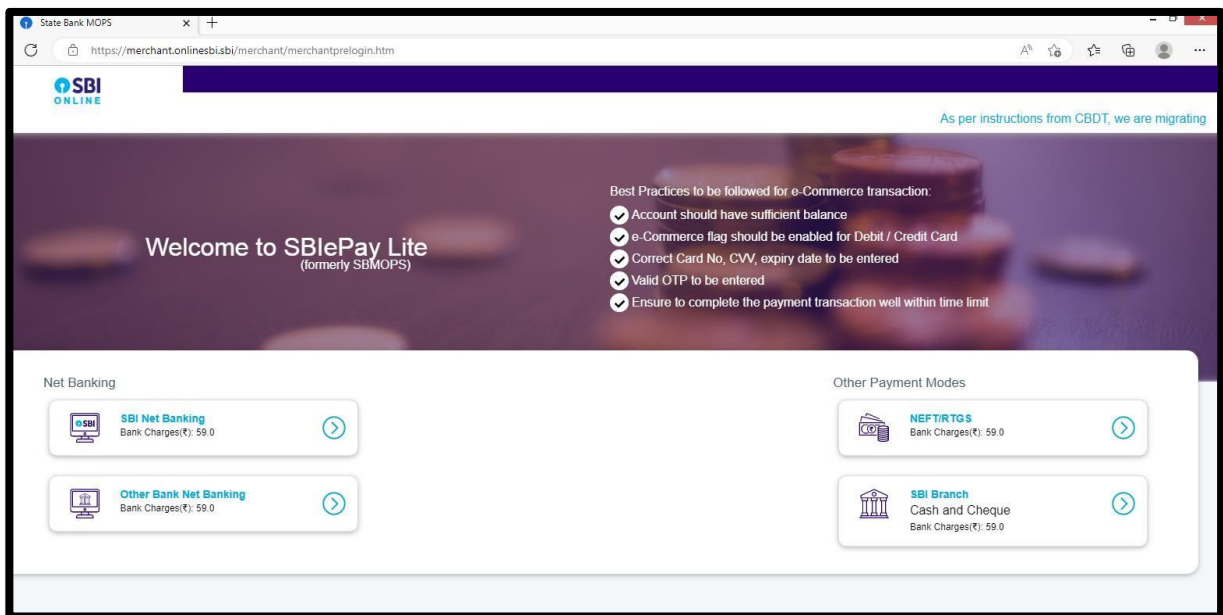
State Bank MOPS

https://merchant.onlinesbi.sbi/merchant/merchantprelogin.htm

SBI
ONLINE

As per instructions from CBDT, we are migrating

Welcome to SBIePay Lite
(formerly SBMOPS)

Best Practices to be followed for e-Commerce transaction:
Account should have sufficient balance
e-Commerce flag should be enabled for Debit / Credit Card
Correct Card No, CVV, expiry date to be entered
Valid OTP to be entered
Ensure to complete the payment transaction well within time limit

Net Banking

SBI
SBI Net Banking
Bank Charges(₹): 59.0

Other Bank Net Banking
Bank Charges(₹): 59.0

Other Payment Modes

NEFT/RTGS
Bank Charges(₹): 59.0

SBI Branch
Cash and Cheque
Bank Charges(₹): 59.0